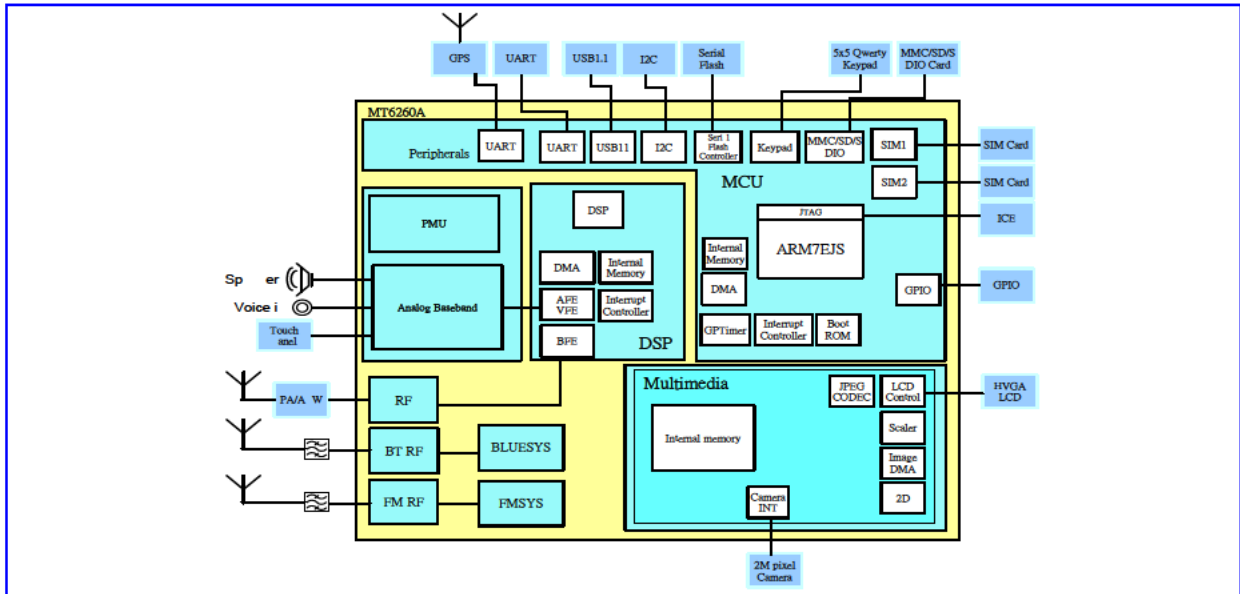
GPS
UART
USB1.1
I2C
Serial Flash
5x5 Qwerty Keypad
MMC/SD/SDIO Card

MT6260A

Peripherals
UART
UART
USB11
I2C
Seri l Flash Controller
Keypad
MMC/SD/S DIO
SIM1
SIM Card
SIM2
SIM Card

MCU
JTAG
ARM7EJS
ICE

PMU
DSP
DMA
Internal Memory
Internal Memory
DMA
AFE VFE
Interrupt Controller
GPIO
GPIO
GPTimer
Interrupt Controller
Boot ROM
BFE
DSP

Sp er
Voice i
Analog Baseband
Touch anel

PA/A W
RF
Multimedia
JPEG CODEC
LCD Control
HVGA LCD
Internal memory
Scaler
Image DMA
2D
BT RF
BLUESYS
FM RF
FMSYS
Camera INT

2M pixel Camera